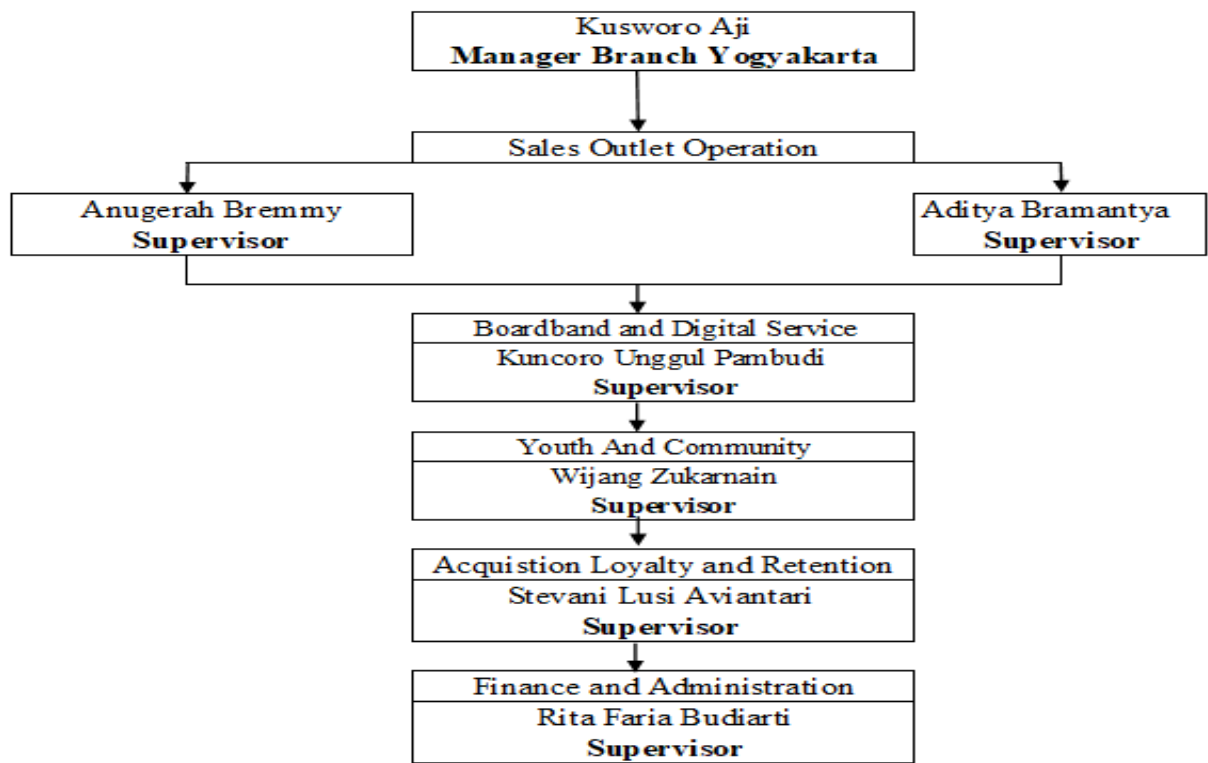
Kusworo Aji
Manager Branch Yogyakarta

Sales Outlet Operation

Anugerah Bremmy
Supervisor

Aditya Bramantya
Supervisor

Boardband and Digital Service
Kuncoro Unggul Pambudi
Supervisor

Youth And Community
Wijang Zukarnain
Supervisor

Acquistion Loyalty and Retention
Stevani Lusi Aviantari
Supervisor

Finance and Administration
Rita Faria Budiarti
Supervisor